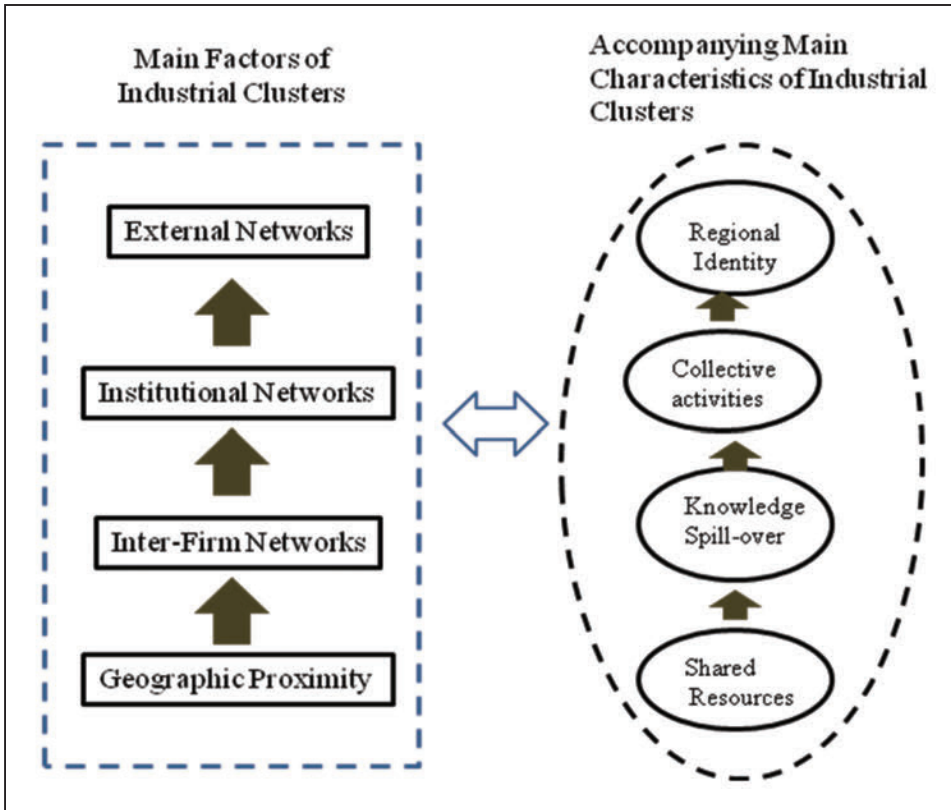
Main Factors of Industrial Clusters

External Networks

Institutional Networks

Inter-Firm Networks

Geographic Proximity

Accompanying Main Characteristics of Industrial Clusters

Regional Identity

Collective activities

Knowledge Spill-over

Shared Resources